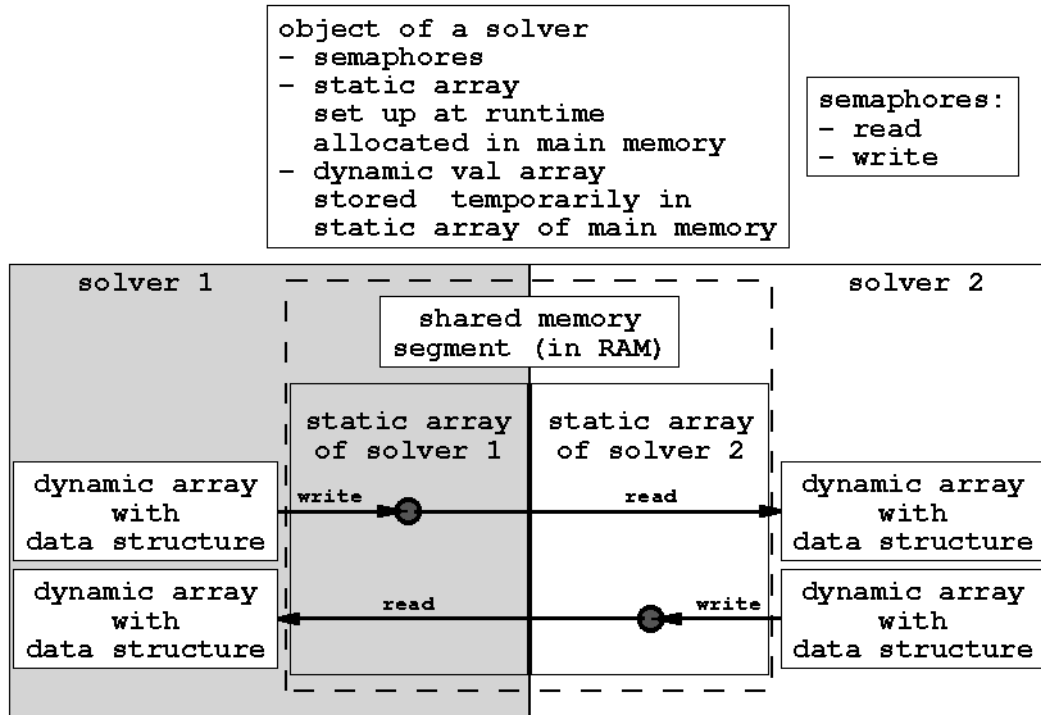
object of a solver
- semaphores
- static array
set up at runtime
allocated in main memory
- dynamic val array
stored temporarily in
static array of main memory

semaphores:
- read
- write

solver 1

solver 2

shared memory
segment (in RAM)

static array
of solver 1

static array
of solver 2

dynamic array
with
data structure

write

read

dynamic array
with
data structure

dynamic array
with
data structure

read

write

dynamic array
with
data structure